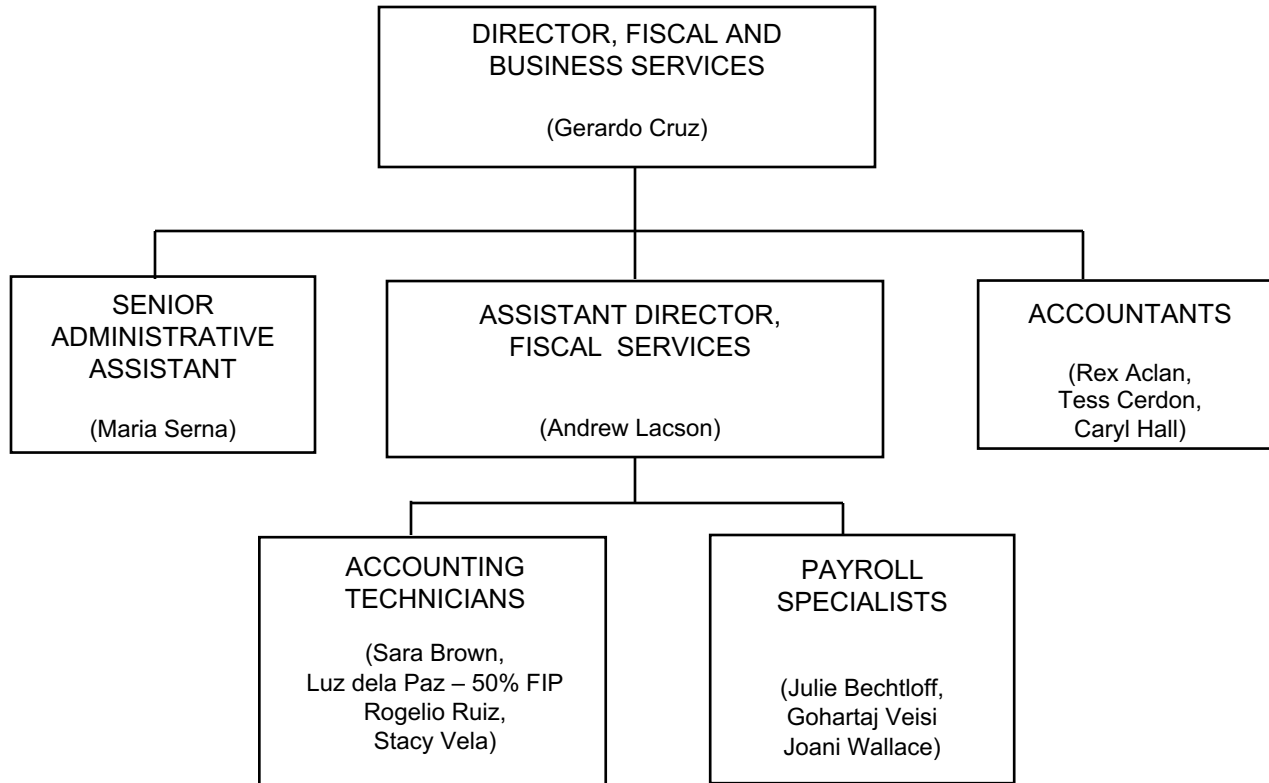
DIRECTOR, FISCAL AND BUSINESS SERVICES

(Gerardo Cruz)

SENIOR ADMINISTRATIVE ASSISTANT

(Maria Serna)

ASSISTANT DIRECTOR, FISCAL SERVICES

(Andrew Lacson)

ACCOUNTANTS

(Rex Aclan, Tess Cerdon, Caryl Hall)

ACCOUNTING TECHNICIANS

(Sara Brown, Luz dela Paz – 50% FIP Rogelio Ruiz, Stacy Vela)

PAYROLL SPECIALISTS

(Julie Bechtloff, Gohartaj Veisi Joani Wallace)